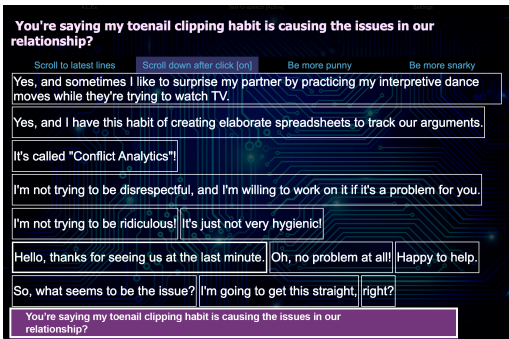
You're saying my toenail clipping habit is causing the issues in our relationship?

Scroll to latest lines

Scroll down after click [on]

Be more punny

Be more snarky

Yes, and sometimes I like to surprise my partner by practicing my interpretive dance moves while they're trying to watch TV.

Yes, and I have this habit of creating elaborate spreadsheets to track our arguments.

It's called "Conflict Analytics"!

I'm not trying to be disrespectful, and I'm willing to work on it if it's a problem for you.

I'm not trying to be ridiculous!

It's just not very hygienic!

Hello, thanks for seeing us at the last minute.

Oh, no problem at all!

Happy to help.

So, what seems to be the issue?

I'm going to get this straight,

right?

You're saying my toenail clipping habit is causing the issues in our relationship?